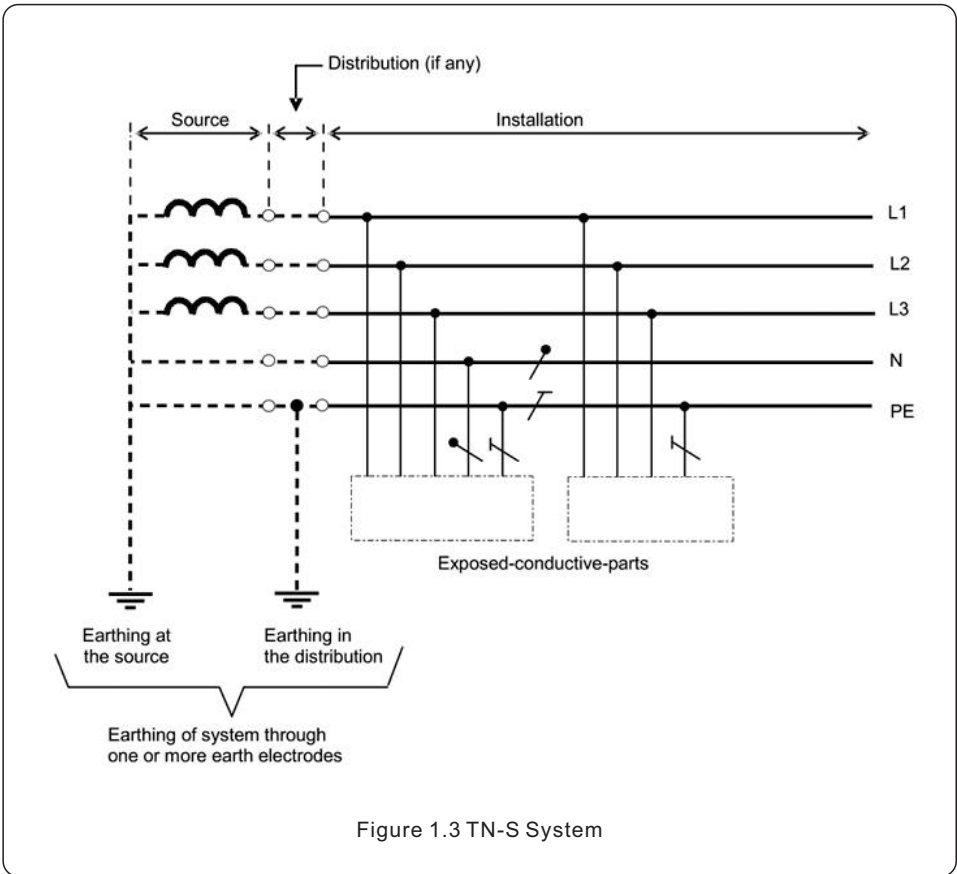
Distribution (if any)

Source

Installation

L1

L2

L3

N

PE

Exposed-conductive-parts

Earthing at the source

Earthing in the distribution

Earthing of system through one or more earth electrodes

Figure 1.3 TN-S System